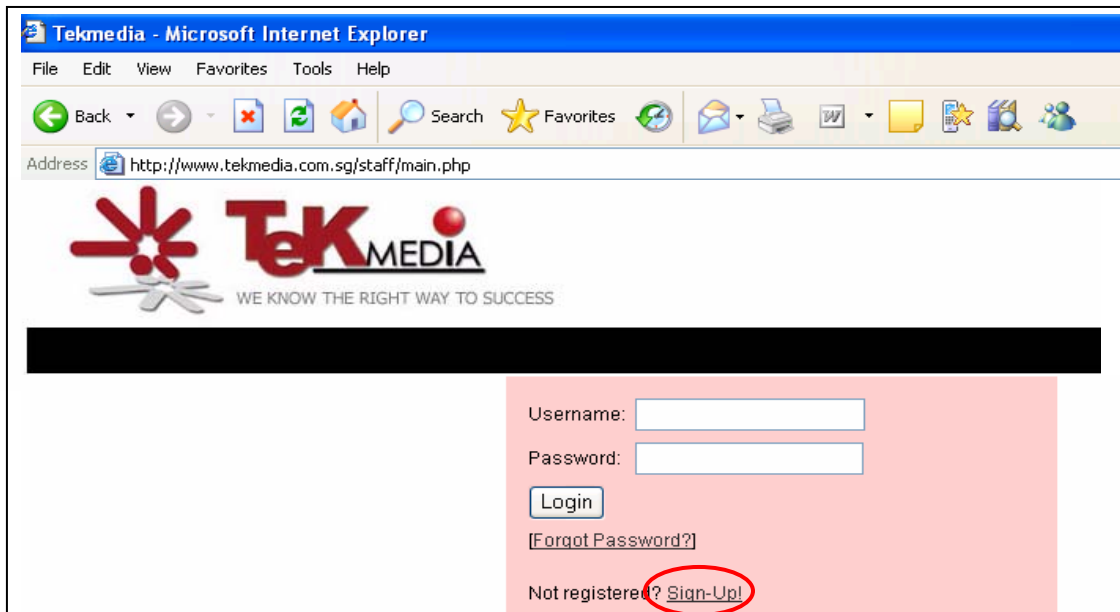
Tekmedia - Microsoft Internet Explorer

File Edit View Favorites Tools Help

Back Search Favorites

Address http://www.tekmedia.com.sg/staff/main.php

TeKMEDIA

WE KNOW THE RIGHT WAY TO SUCCESS

Username:

Password:

Login

[Forgot Password?]

Not registered? Sign-Up!